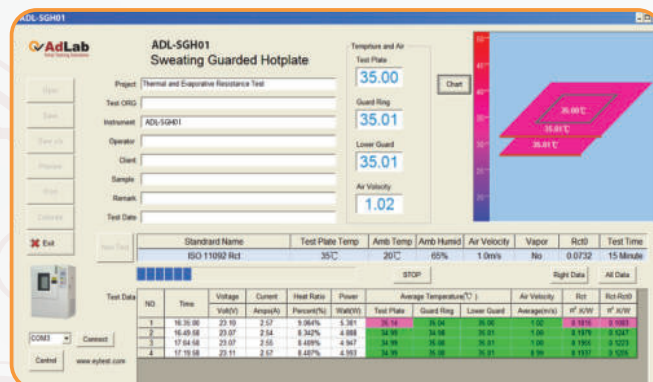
ADL-SGH01

AdLab

ADL-SGH01
Sweating Guarded Hotplate

Open
Save
Save As
Preview
Print
Calibrate
Exit

Project Thermal and Evaporative Resistance Test
Test ORG
Instrument ADL-SGH01
Operator
Client
Sample
Remark
Test Date

Tempture and Air
Test Plate
35.00
Guard Ring
35.01
Lower Guard
35.01
Air Velocity
1.02

Chart

35.00℃
35.01℃
35.01℃

New Test

| Standard Name | Test Plate Temp | Amb Temp | Amb Humid | Air Velocity | Vapor | Rct0 | Test Time |
|---|---|---|---|---|---|---|---|
| ISO 11092 Rct | 35℃ | 20℃ | 65% | 1.0m/s | No | 0.0732 | 15 Minute |

STOP
Right Data
All Data

Test Data

| NO. | Time | Voltage | Current | Heat Ratio | Power | Average Temperature(℃) | | | Air Velocity | Rct | Rct-Rct0 |
|---|---|---|---|---|---|---|---|---|---|---|---|
| | | Volt(V) | Amps(A) | Percent(%) | Watt(W) | Test Plate | Guard Ring | Lower Guard | Average(m/s) | m² K/W | m² K/W |
| 1 | 16:35:00 | 23.10 | 2.57 | 9.064% | 5.381 | 35.14 | 35.04 | 35.00 | 1.00 | 0.1815 | 0.1083 |
| 2 | 16:49:58 | 23.07 | 2.54 | 8.342% | 4.888 | 34.99 | 34.98 | 35.01 | 1.00 | 0.1979 | 0.1247 |
| 3 | 17:04:58 | 23.07 | 2.55 | 8.489% | 4.967 | 34.99 | 35.00 | 35.01 | 1.00 | 0.1955 | 0.1223 |
| 4 | 17:19:58 | 23.11 | 2.57 | 8.487% | 4.993 | 34.99 | 35.00 | 35.01 | 0.99 | 0.1937 | 0.1205 |

COM3
Connect
Control
www.eytest.com